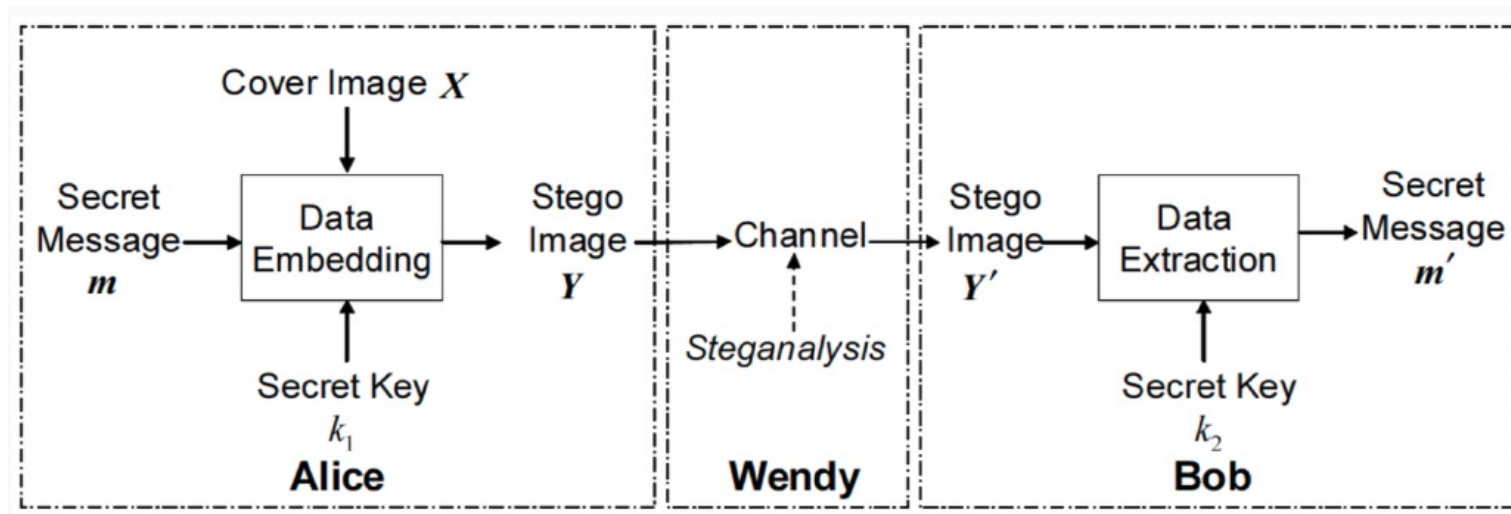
Cover Image $\boldsymbol{X}$

Secret Message $\boldsymbol{m}$

Data Embedding

Stego Image $\boldsymbol{Y}$

Secret Key $k_1$

Alice

Channel

Steganalysis

Wendy

Stego Image $\boldsymbol{Y'}$

Data Extraction

Secret Message $\boldsymbol{m'}$

Secret Key $k_2$

Bob